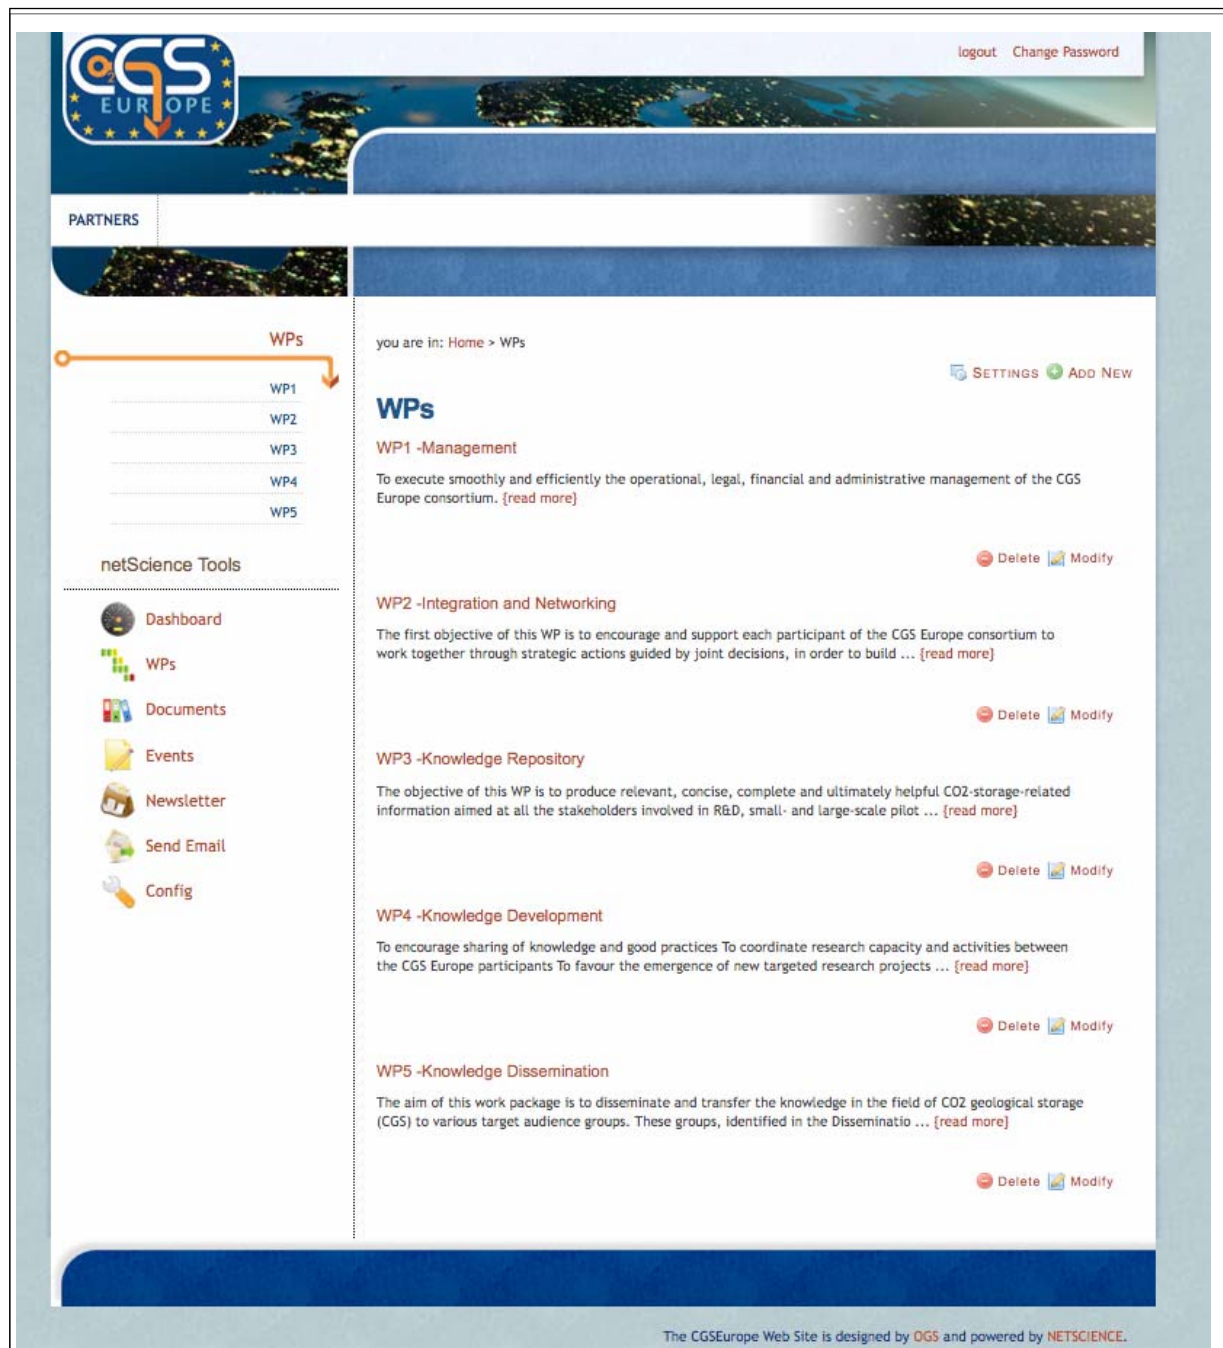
CGS EUROPE

logout Change Password

PARTNERS

WPs

WP1
WP2
WP3
WP4
WP5

netScience Tools

Dashboard
WPs
Documents
Events
Newsletter
Send Email
Config

you are in: Home > WPs

SETTINGS ADD NEW

WPs

WP1 -Management

To execute smoothly and efficiently the operational, legal, financial and administrative management of the CGS Europe consortium. [read more]

Delete Modify

WP2 -Integration and Networking

The first objective of this WP is to encourage and support each participant of the CGS Europe consortium to work together through strategic actions guided by joint decisions, in order to build ... [read more]

Delete Modify

WP3 -Knowledge Repository

The objective of this WP is to produce relevant, concise, complete and ultimately helpful CO2-storage-related information aimed at all the stakeholders involved in R&D, small- and large-scale pilot ... [read more]

Delete Modify

WP4 -Knowledge Development

To encourage sharing of knowledge and good practices To coordinate research capacity and activities between the CGS Europe participants To favour the emergence of new targeted research projects ... [read more]

Delete Modify

WP5 -Knowledge Dissemination

The aim of this work package is to disseminate and transfer the knowledge in the field of CO2 geological storage (CGS) to various target audience groups. These groups, identified in the Disseminatio ... [read more]

Delete Modify

The CGSEurope Web Site is designed by OGS and powered by NETSCIENCE.